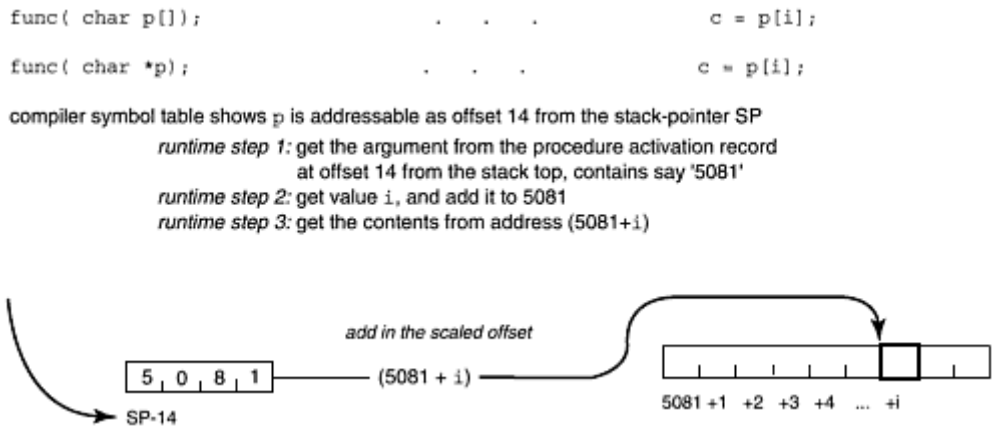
func( char p[]); . . . c = p[i];

func( char *p); . . . c = p[i];

compiler symbol table shows p is addressable as offset 14 from the stack-pointer SP

*runtime step 1:* get the argument from the procedure activation record at offset 14 from the stack top, contains say '5081'

*runtime step 2:* get value i, and add it to 5081

*runtime step 3:* get the contents from address (5081+i)

add in the scaled offset

5 0 8 1

(5081 + i)

SP-14

5081 +1 +2 +3 +4 ... +i